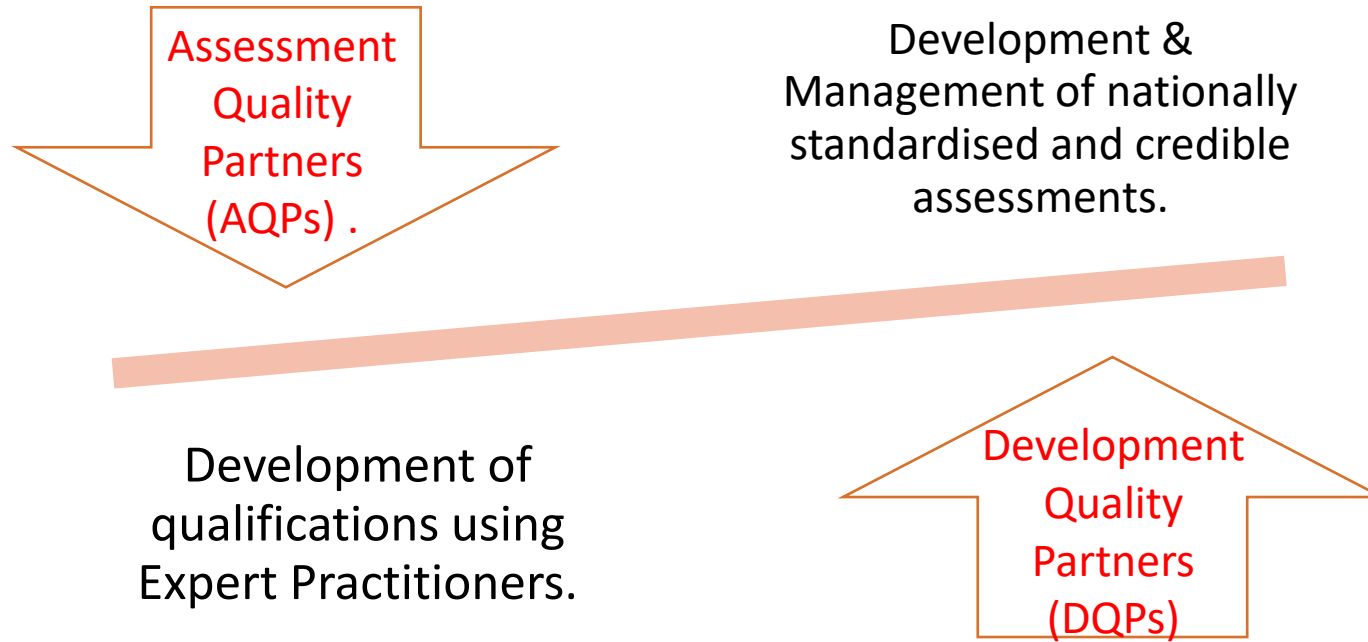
Assessment Quality Partners (AQPs) .

Development & Management of nationally standardised and credible assessments.

Development of qualifications using Expert Practitioners.

Development Quality Partners (DQPs)